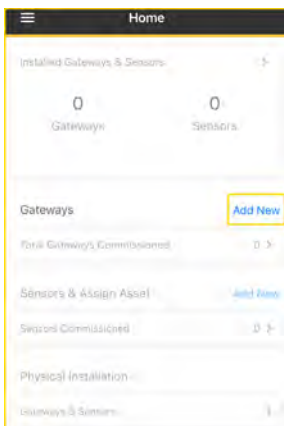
Home

Installed Gateways & Sensors >

0
Gateways

0
Sensors

Gateways
Add New

Total Gateways Commissioned 0 >

Sensors & Assign Asset
Add New

Sensors Commissioned 0 >

Physical Installation

Gateways & Sensors >